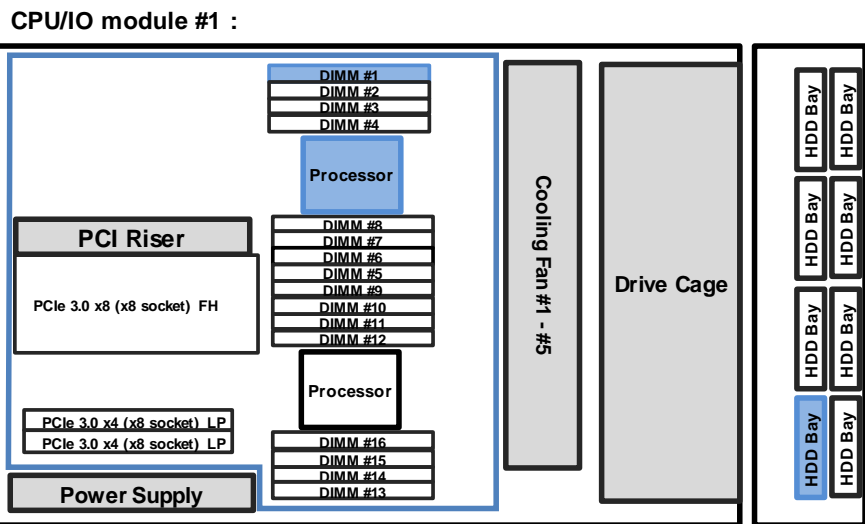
CPU/IO module #1 :

DIMM #1
DIMM #2
DIMM #3
DIMM #4

Processor

DIMM #8
DIMM #7
DIMM #6
DIMM #5
DIMM #9
DIMM #10
DIMM #11
DIMM #12

Processor

DIMM #16
DIMM #15
DIMM #14
DIMM #13

PCI Riser

PCIe 3.0 x8 (x8 socket) FH

PCIe 3.0 x4 (x8 socket) LP
PCIe 3.0 x4 (x8 socket) LP

Power Supply

Cooling Fan #1 - #5

Drive Cage

HDD Bay
HDD Bay
HDD Bay
HDD Bay
HDD Bay
HDD Bay
HDD Bay
HDD Bay